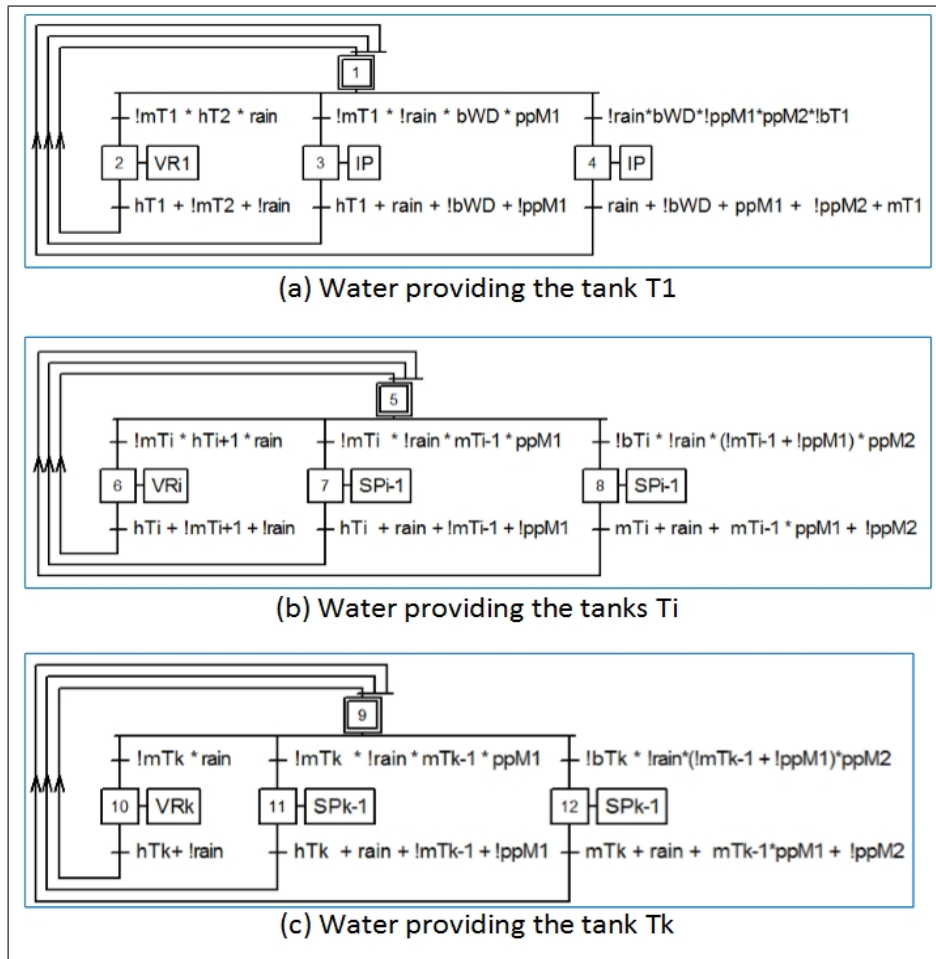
1

!mT1 * hT2 * rain

!mT1 * !rain * bWD * ppM1

!rain*bWD*!ppM1*ppM2*!bT1

2 VR1

3 IP

4 IP

hT1 + !mT2 + !rain

hT1 + rain + !bWD + !ppM1

rain + !bWD + ppM1 + !ppM2 + mT1

(a) Water providing the tank T1

5

!mTi * hTi+1 * rain

!mTi * !rain * mTi-1 * ppM1

!bTi * !rain * (!mTi-1 + !ppM1) * ppM2

6 VRi

7 SPi-1

8 SPi-1

hTi + !mTi+1 + !rain

hTi + rain + !mTi-1 + !ppM1

mTi + rain + mTi-1 * ppM1 + !ppM2

(b) Water providing the tanks Ti

9

!mTk * rain

!mTk * !rain * mTk-1 * ppM1

!bTk * !rain*(!mTk-1 + !ppM1)*ppM2

10 VRk

11 SPk-1

12 SPk-1

hTk+ !rain

hTk + rain + !mTk-1 + !ppM1

mTk + rain + mTk-1*ppM1 + !ppM2

(c) Water providing the tank Tk